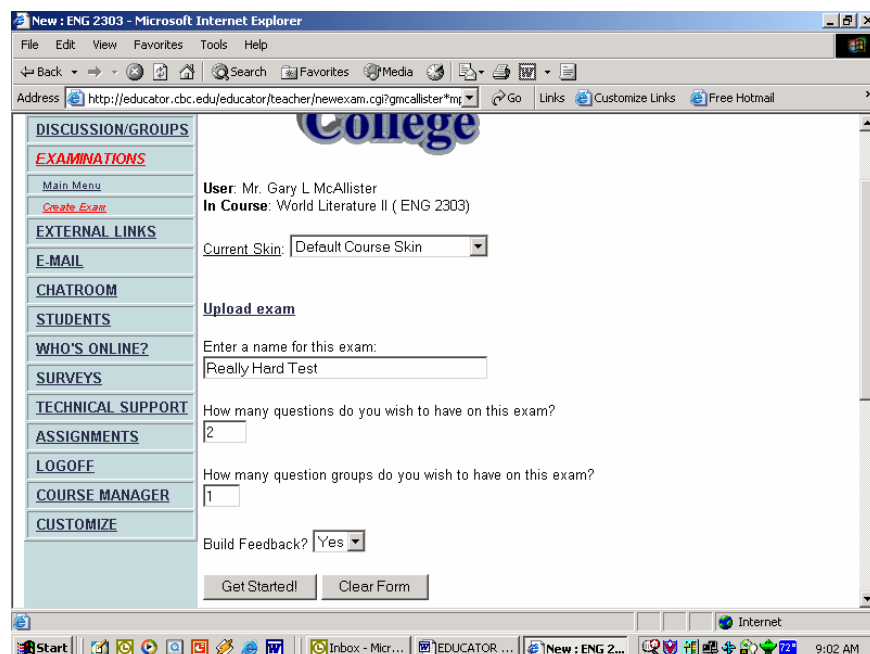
New : ENG 2303 - Microsoft Internet Explorer

File Edit View Favorites Tools Help

Back Search Favorites Media

Address http://educator.cbc.edu/educator/teacher/newexam.cgi?gmcallister*mp Go Links Customize Links Free Hotmail

College

DISCUSSION/GROUPS
EXAMINATIONS
Main Menu
Create Exam
EXTERNAL LINKS
E-MAIL
CHATROOM
STUDENTS
WHO'S ONLINE?
SURVEYS
TECHNICAL SUPPORT
ASSIGNMENTS
LOGOFF
COURSE MANAGER
CUSTOMIZE

User: Mr. Gary L McAllister
In Course: World Literature II ( ENG 2303)

Current Skin: Default Course Skin

Upload exam

Enter a name for this exam:
Really Hard Test

How many questions do you wish to have on this exam?
2

How many question groups do you wish to have on this exam?
1

Build Feedback? Yes

Get Started! Clear Form

Internet

Start Inbox - Micr... EDUCATOR ... New : ENG 2... 72° 9:02 AM